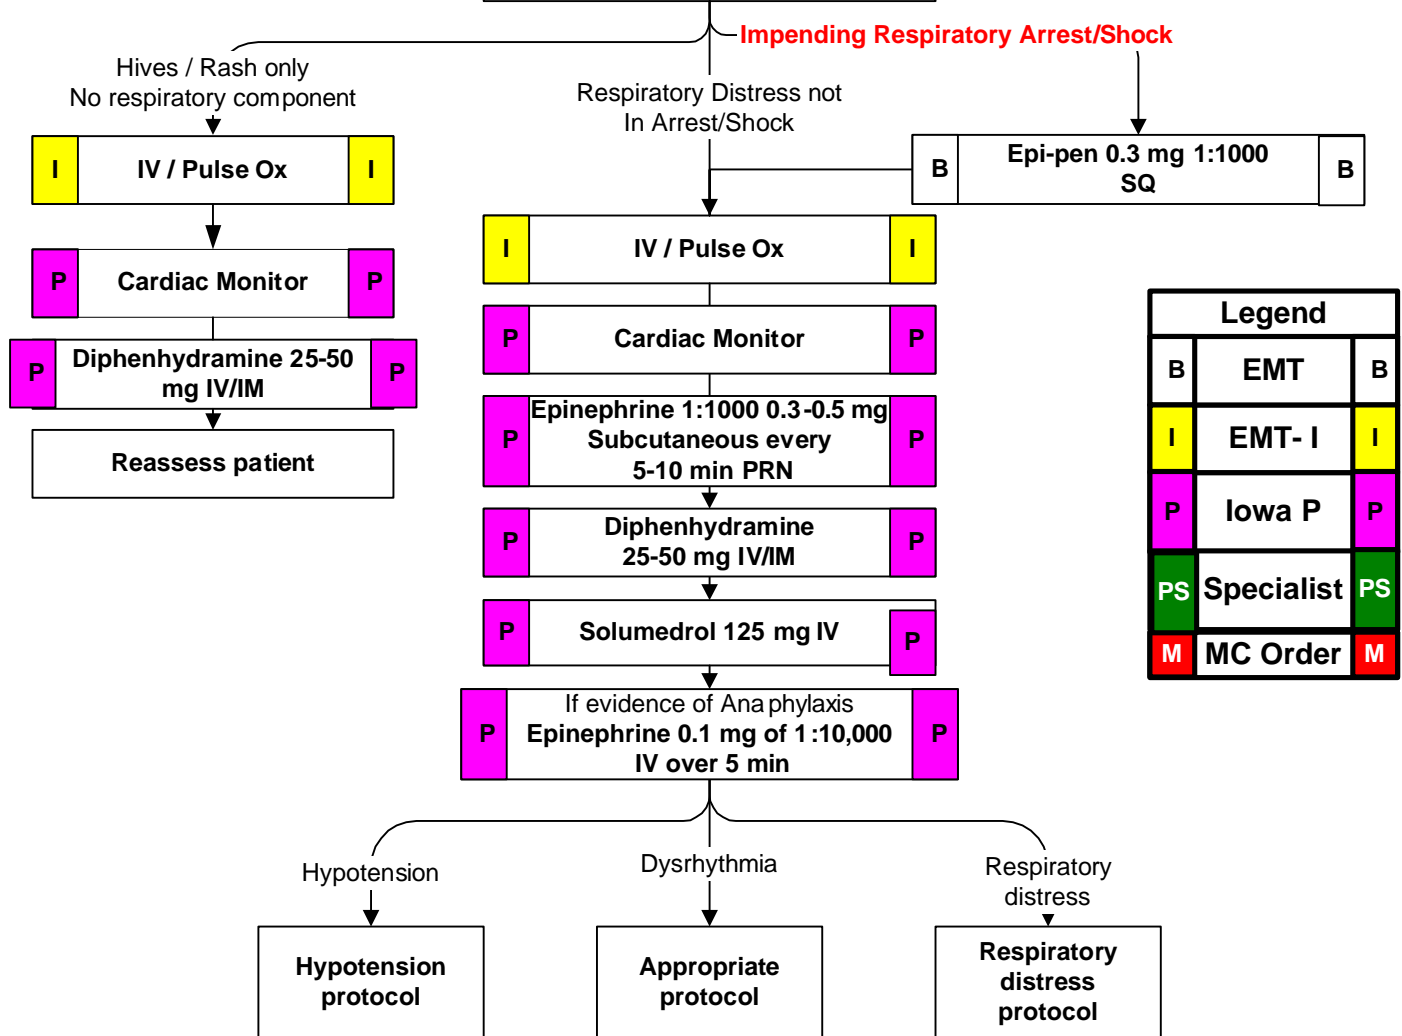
Impending Respiratory Arrest/Shock

Hives / Rash only
No respiratory component

Respiratory Distress not
In Arrest/Shock

B Epi-pen 0.3 mg 1:1000 SQ B

I IV / Pulse Ox I

P Cardiac Monitor P

P Diphenhydramine 25-50 mg IV/IM P

Reassess patient

I IV / Pulse Ox I

P Cardiac Monitor P

P Epinephrine 1:1000 0.3-0.5 mg Subcutaneous every 5-10 min PRN P

P Diphenhydramine 25-50 mg IV/IM P

P Solumedrol 125 mg IV P

P If evidence of Ana phylaxis
Epinephrine 0.1 mg of 1:10,000 IV over 5 min P

| Legend | | |
|---|---|---|
| B | EMT | B |
| I | EMT- I | I |
| P | Iowa P | P |
| PS | Specialist | PS |
| M | MC Order | M |

Hypotension

Dysrhythmia

Respiratory distress

Hypotension protocol

Appropriate protocol

Respiratory distress protocol